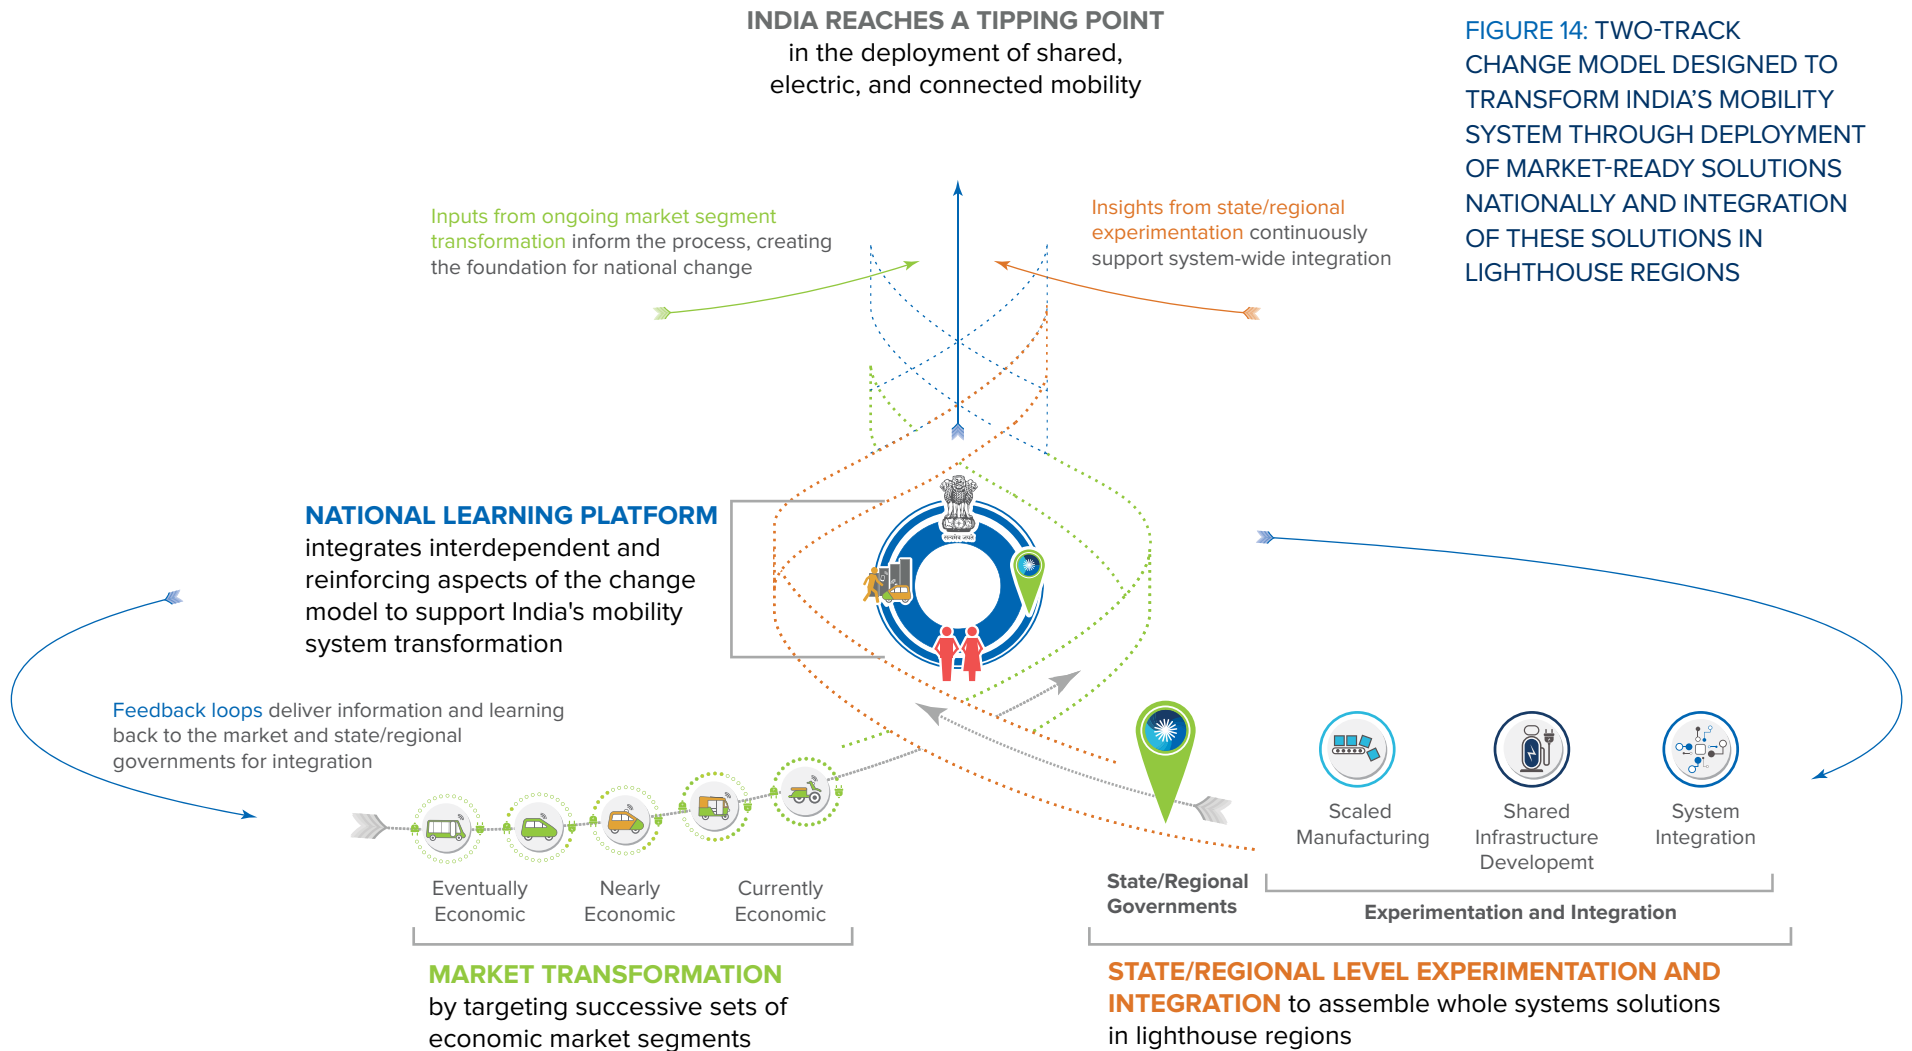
INDIA REACHES A TIPPING POINT
in the deployment of shared, electric, and connected mobility

FIGURE 14: TWO-TRACK CHANGE MODEL DESIGNED TO TRANSFORM INDIA'S MOBILITY SYSTEM THROUGH DEPLOYMENT OF MARKET-READY SOLUTIONS NATIONALLY AND INTEGRATION OF THESE SOLUTIONS IN LIGHTHOUSE REGIONS

Inputs from ongoing market segment transformation inform the process, creating the foundation for national change

Insights from state/regional experimentation continuously support system-wide integration

NATIONAL LEARNING PLATFORM
integrates interdependent and reinforcing aspects of the change model to support India's mobility system transformation

Feedback loops deliver information and learning back to the market and state/regional governments for integration

Scaled Manufacturing

Shared Infrastructure Developemt

System Integration

Eventually Economic

Nearly Economic

Currently Economic

State/Regional Governments

Experimentation and Integration

MARKET TRANSFORMATION
by targeting successive sets of economic market segments

STATE/REGIONAL LEVEL EXPERIMENTATION AND INTEGRATION to assemble whole systems solutions in lighthouse regions